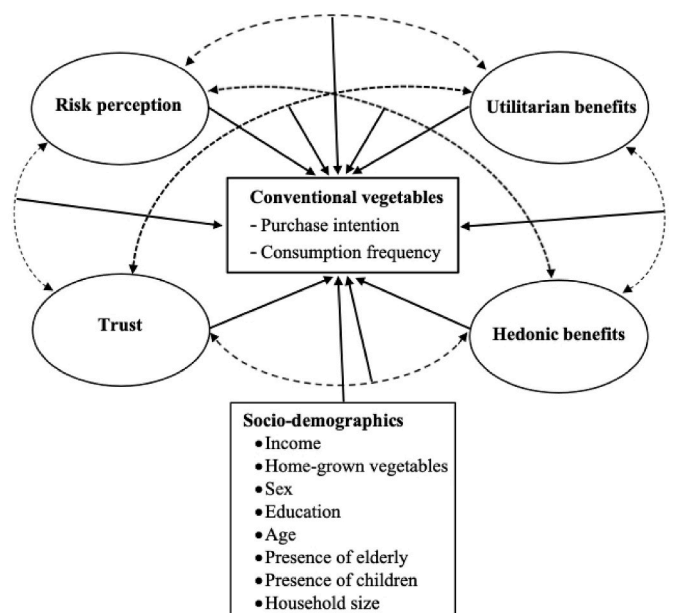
Risk perception

Utilitarian benefits

Conventional vegetables
- Purchase intention
- Consumption frequency

Trust

Hedonic benefits

Socio-demographics
• Income
• Home-grown vegetables
• Sex
• Education
• Age
• Presence of elderly
• Presence of children
• Household size